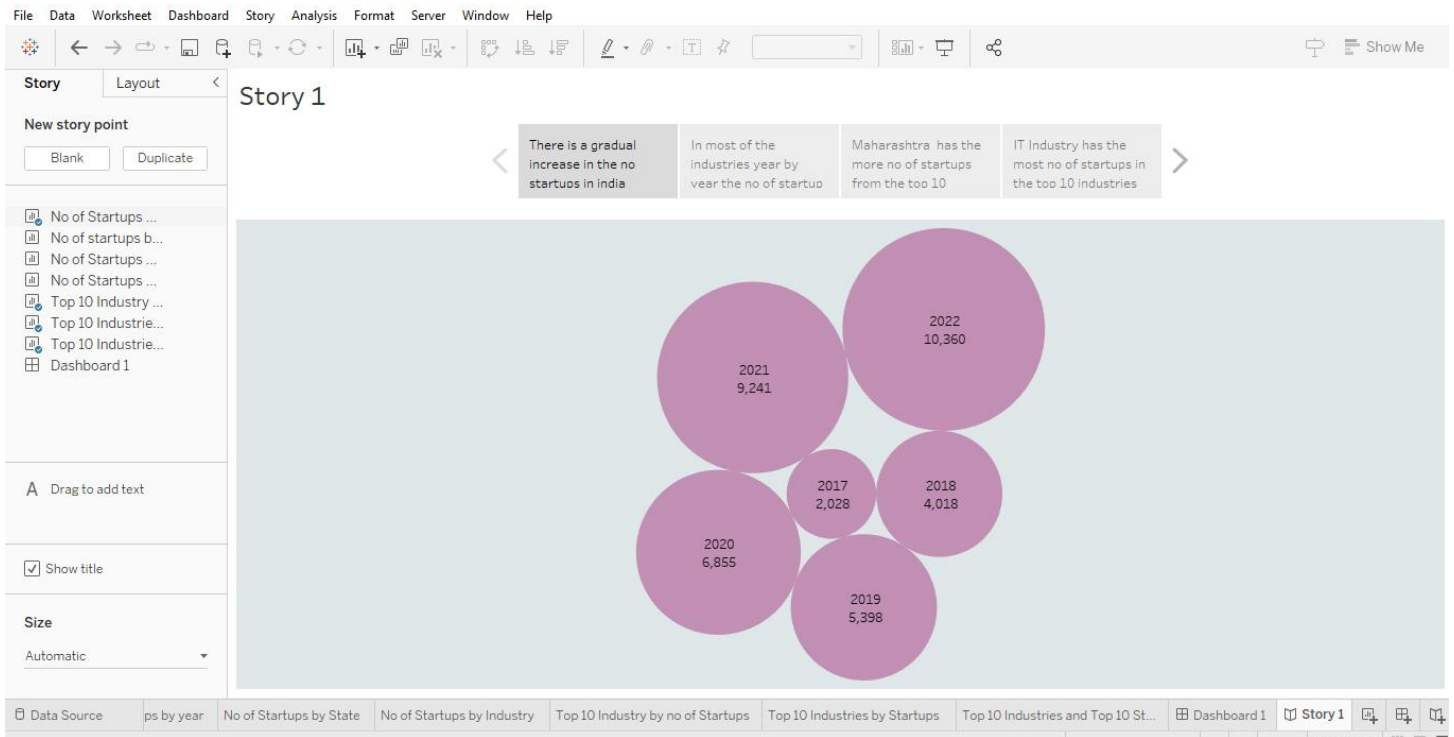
File Data Worksheet Dashboard Story Analysis Format Server Window Help

Show Me

Story Layout

New story point

Blank Duplicate

No of Startups ...
No of startups b...
No of Startups ...
No of Startups ...
Top 10 Industry ...
Top 10 Industrie...
Top 10 Industrie...
Dashboard 1

A Drag to add text

Show title

Size

Automatic

Story 1

There is a gradual increase in the no startups in india

In most of the industries year by year the no of startup

Maharashtra has the more no of startups from the top 10

IT Industry has the most no of startups in the top 10 industries

2022
10,360

2021
9,241

2017
2,028

2018
4,018

2020
6,855

2019
5,398

Data Source | ps by year | No of Startups by State | No of Startups by Industry | Top 10 Industry by no of Startups | Top 10 Industries by Startups | Top 10 Industries and Top 10 St... | Dashboard 1 | Story 1